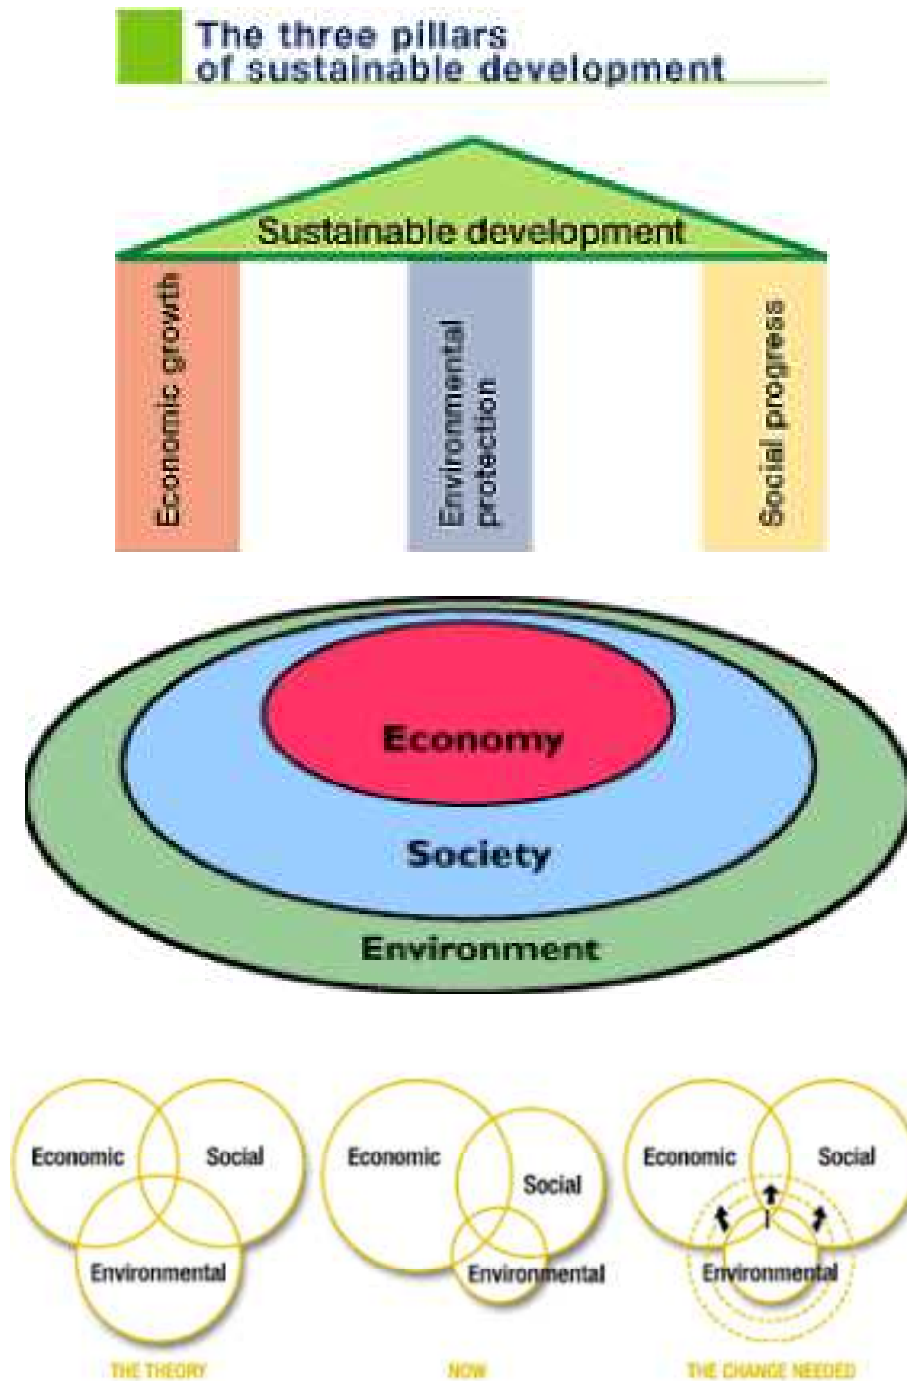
The three pillars of sustainable development

Sustainable development

Economic growth

Environmental protection

Social progress

Economy

Society

Environment

Economic

Social

Environmental

THE THEORY

Economic

Social

Environmental

NOW

Economic

Social

Environmental

THE CHANGE NEEDED